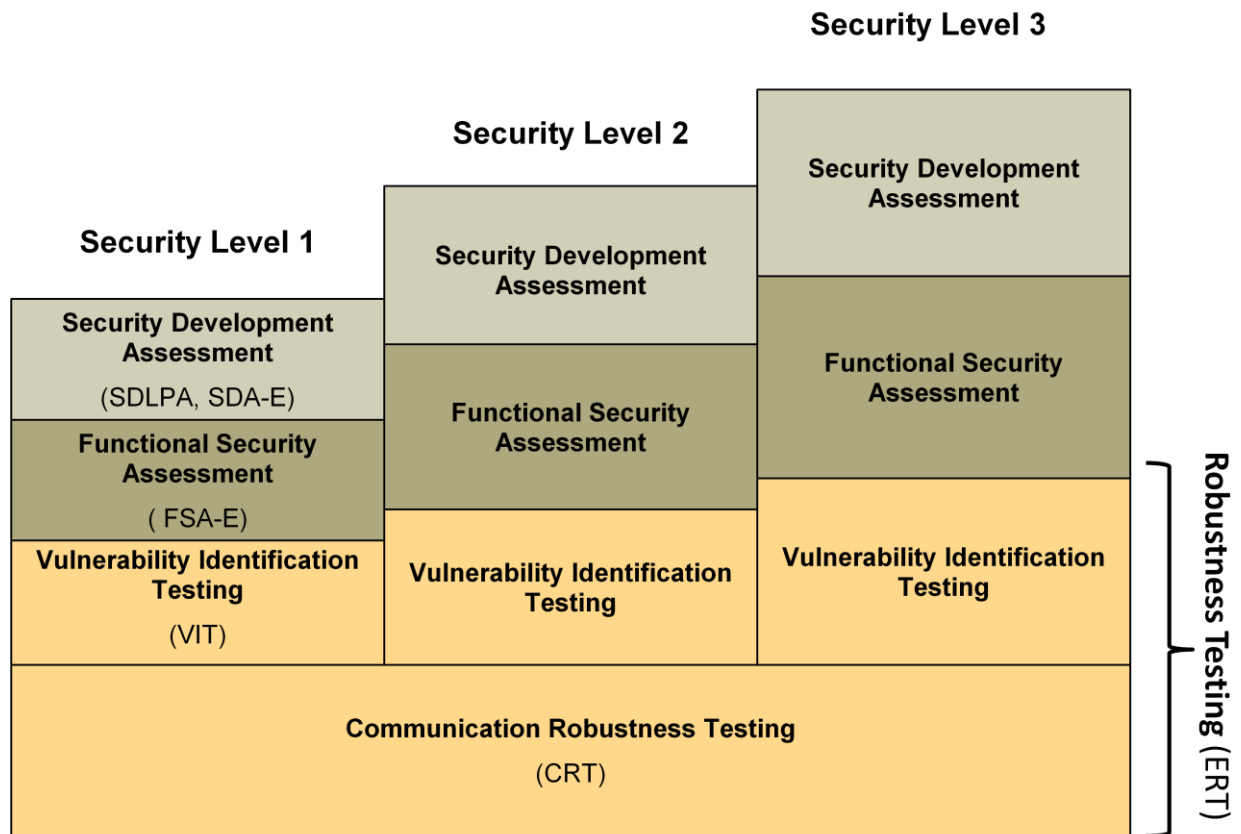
Security Level 3

Security Level 2

Security Level 1

Security Development Assessment

(SDLPA, SDA-E)

Functional Security Assessment

( FSA-E)

Vulnerability Identification Testing

(VIT)

Security Development Assessment

Functional Security Assessment

Vulnerability Identification Testing

Security Development Assessment

Functional Security Assessment

Vulnerability Identification Testing

Communication Robustness Testing

(CRT)

Robustness Testing (ERT)